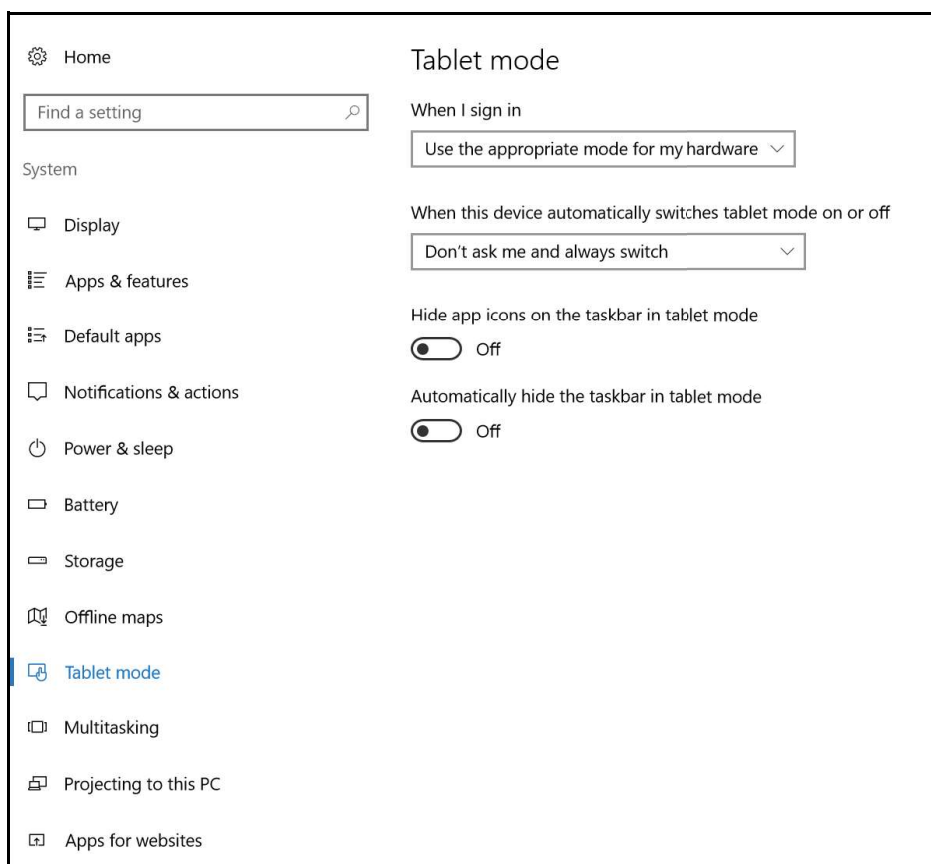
Home

Find a setting

System

Display

Apps & features

Default apps

Notifications & actions

Power & sleep

Battery

Storage

Offline maps

Tablet mode

Multitasking

Projecting to this PC

Apps for websites

Tablet mode

When I sign in

Use the appropriate mode for my hardware

When this device automatically switches tablet mode on or off

Don't ask me and always switch

Hide app icons on the taskbar in tablet mode

Off

Automatically hide the taskbar in tablet mode

Off